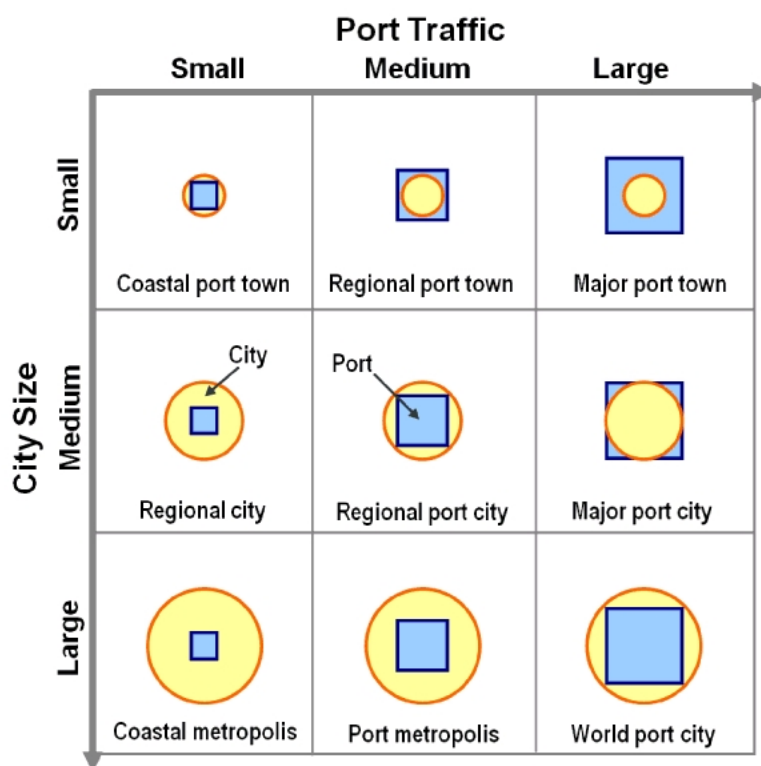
Port Traffic

| | Small | Medium | Large |
|---|---|---|---|
| Small | Coastal port town | Regional port town | Major port town |
| Medium | City Regional city | Port Regional port city | Major port city |
| Large | Coastal metropolis | Port metropolis | World port city |

City Size